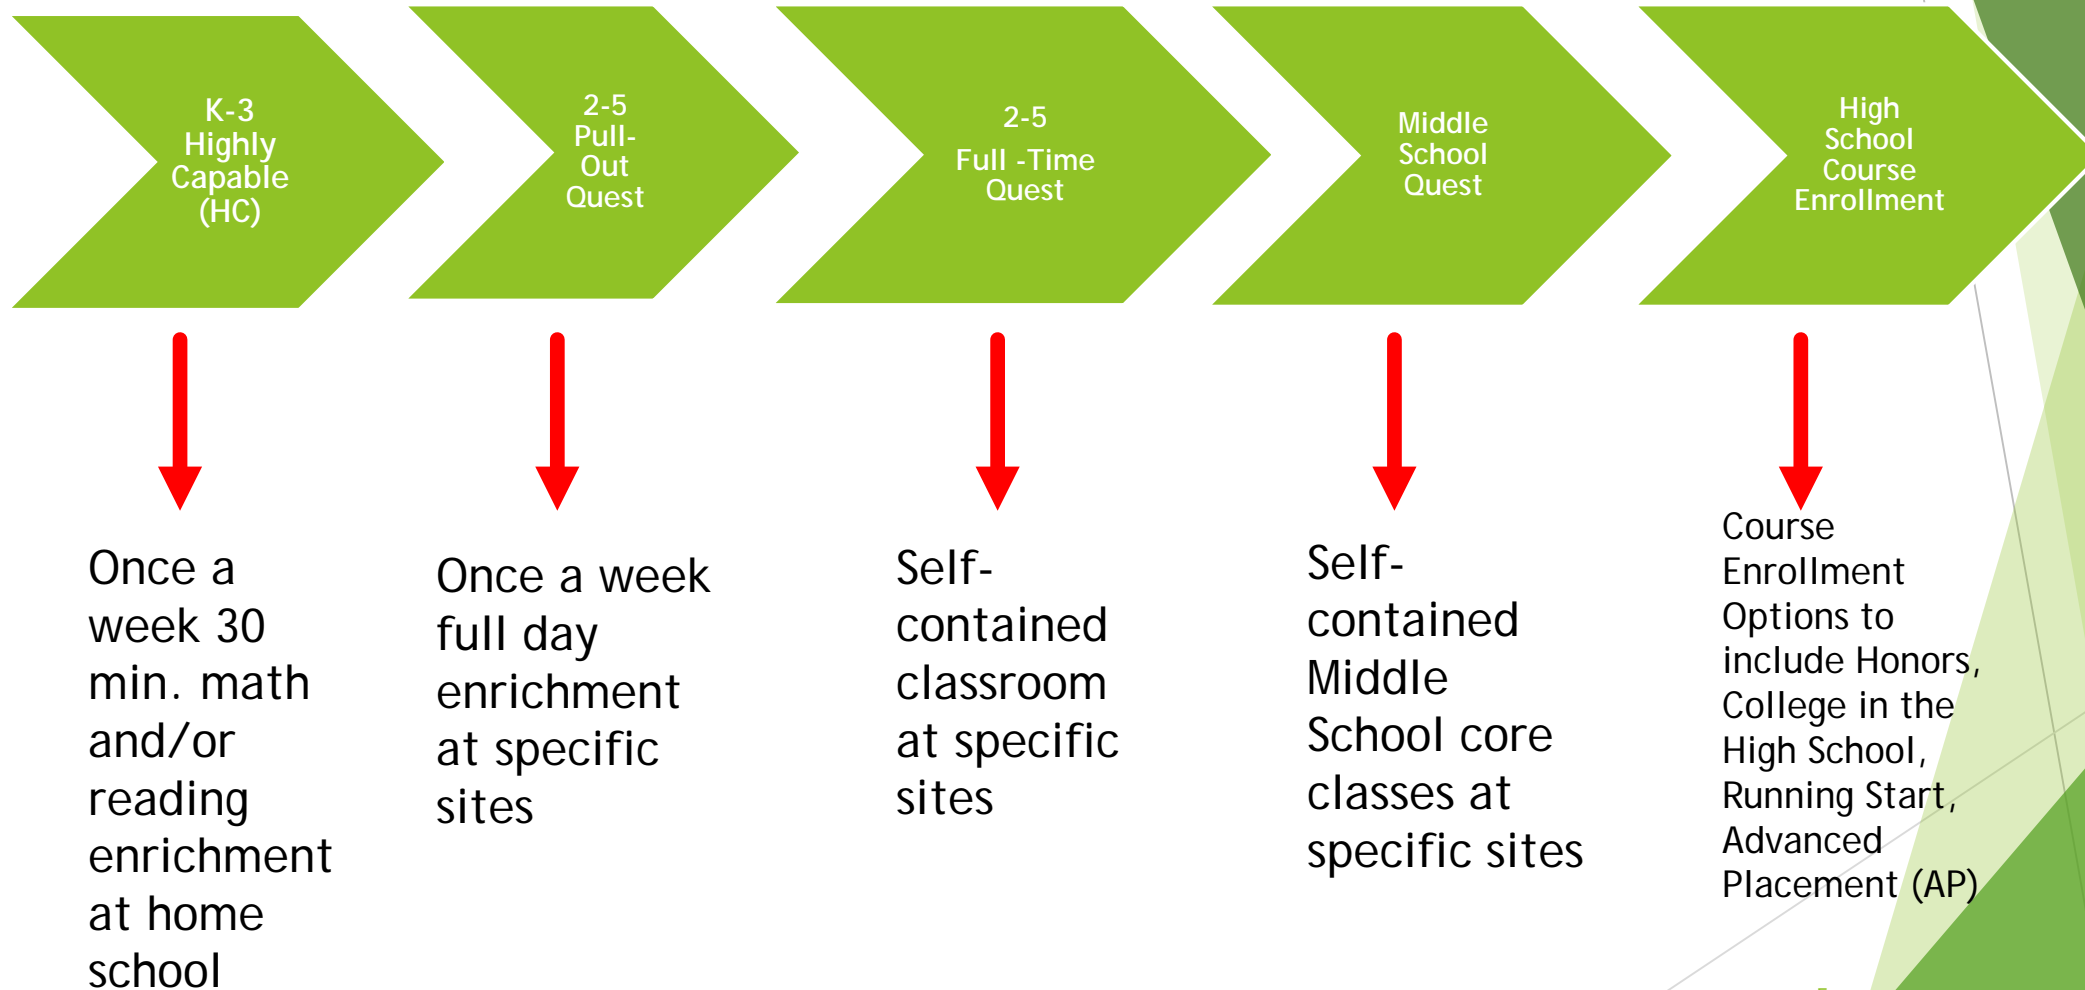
K-3 Highly Capable (HC)

2-5 Pull-Out Quest

2-5 Full -Time Quest

Middle School Quest

High School Course Enrollment

Once a week 30 min. math and/or reading enrichment at home school

Once a week full day enrichment at specific sites

Self-contained classroom at specific sites

Self-contained Middle School core classes at specific sites

Course Enrollment Options to include Honors, College in the High School, Running Start, Advanced Placement (AP)